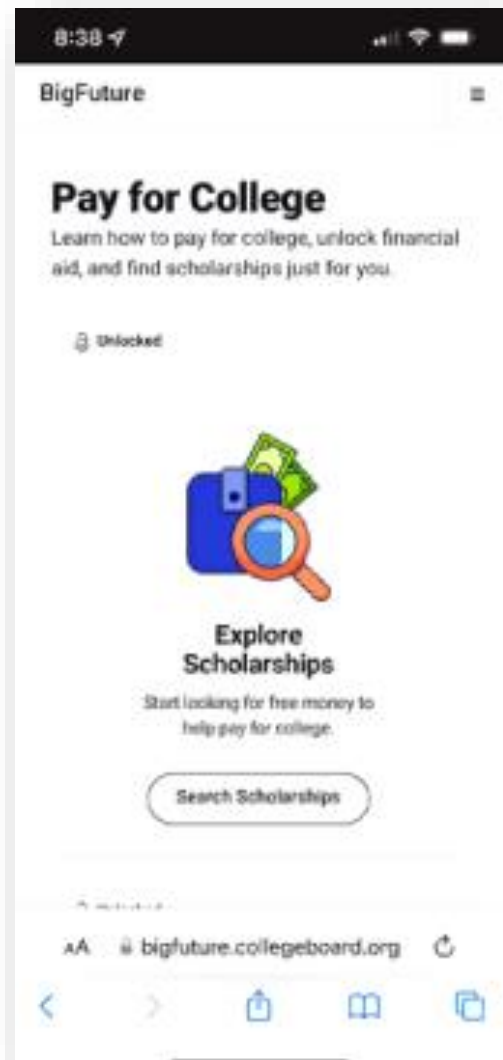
8:38

BigFuture

Pay for College

Learn how to pay for college, unlock financial aid, and find scholarships just for you.

Unlocked

Explore Scholarships

Start looking for free money to help pay for college.

Search Scholarships

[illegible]

AA bigfuture.collegeboard.org